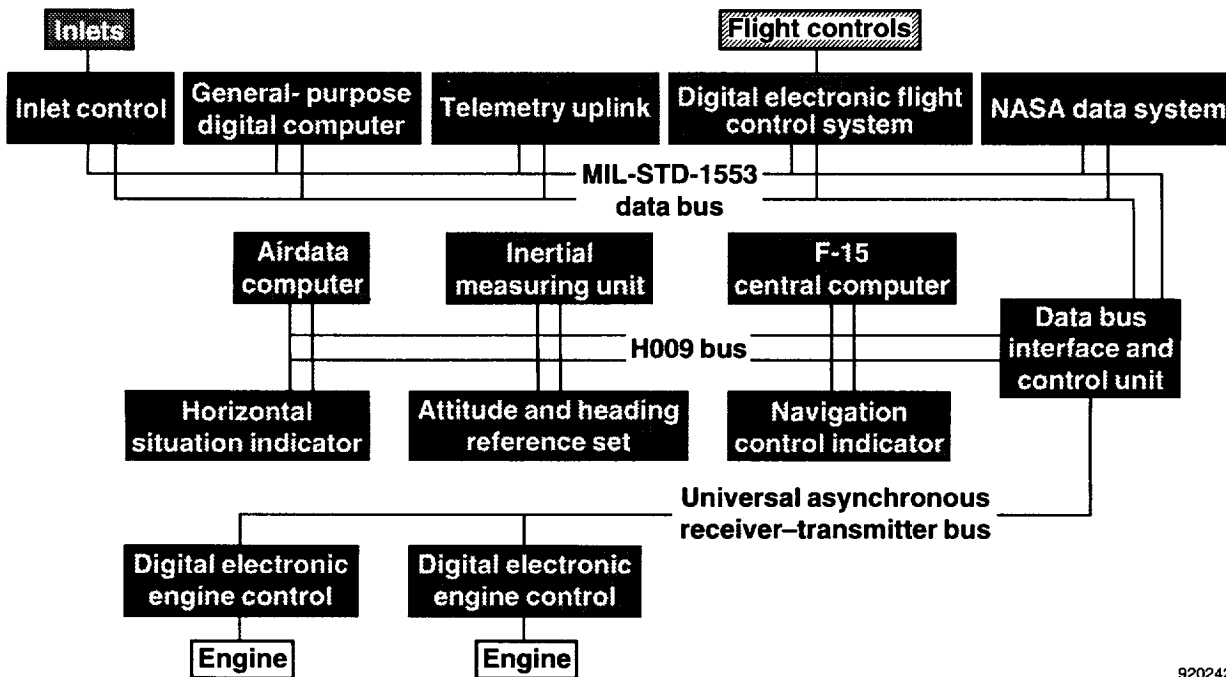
Inlets

Flight controls

Inlet control

General- purpose digital computer

Telemetry uplink

Digital electronic flight control system

NASA data system

MIL-STD-1553 data bus

Airdata computer

Inertial measuring unit

F-15 central computer

H009 bus

Data bus interface and control unit

Horizontal situation indicator

Attitude and heading reference set

Navigation control indicator

Universal asynchronous receiver–transmitter bus

Digital electronic engine control

Digital electronic engine control

Engine

Engine

92024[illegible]